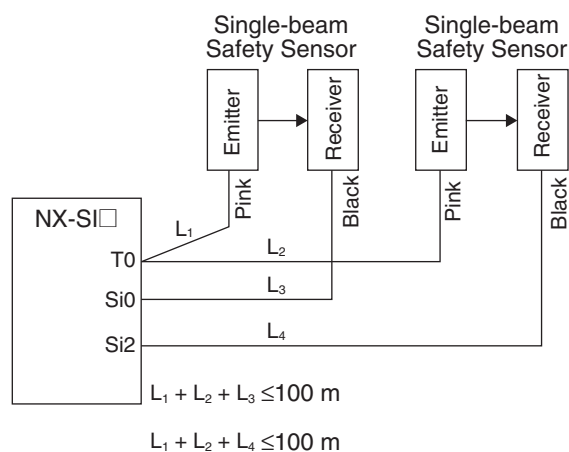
Single-beam Safety Sensor

Single-beam Safety Sensor

Emitter

Receiver

Emitter

Receiver

Pink

Black

Pink

Black

NX-SI□

$L_1$

$L_2$

$L_3$

$L_4$

T0

Si0

Si2

$L_1 + L_2 + L_3 \leq 100$ m

$L_1 + L_2 + L_4 \leq 100$ m